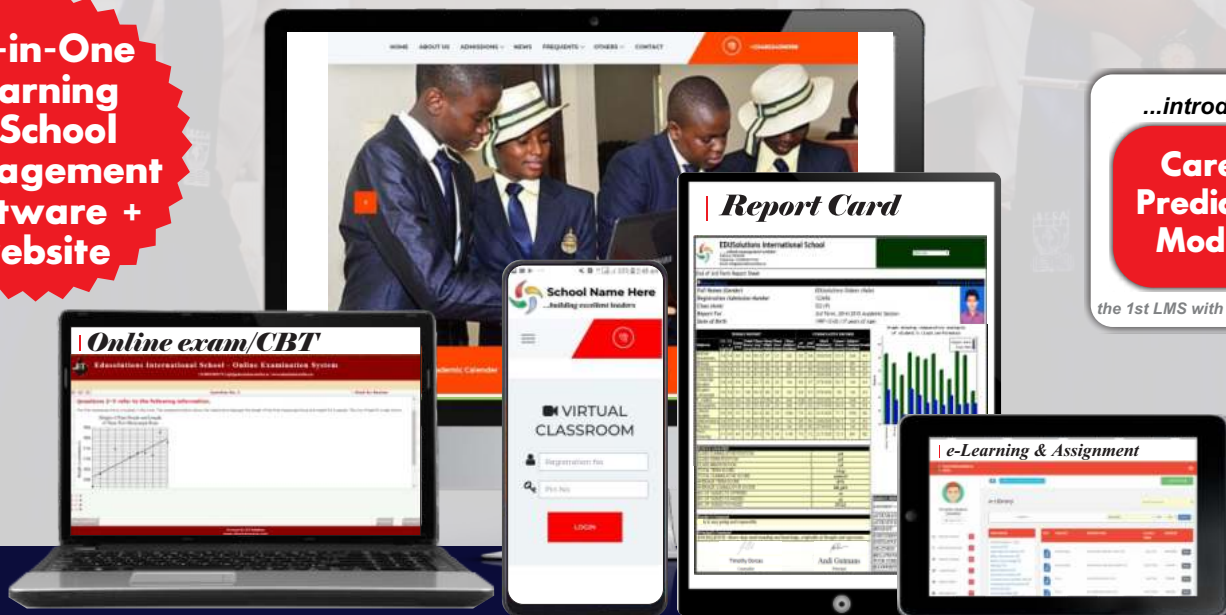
-in-One
arning
School
agement
tware +
ebsite

HOME ABOUT US ADMISSIONS NEWS FREQUENTS OTHERS CONTACT

Academic Calender

...introd

Care
Predic
Mod

the 1st LMS with

Report Card

EDUSolutions International School

Online exam/CBT

Edusolutions International School - Online Examination System

Questions 2-5 refer to the following information.

School Name Here
...building excellent leaders

VIRTUAL CLASSROOM

Registration No

Pin No

LOGIN

e-Learning & Assignment

e-Library